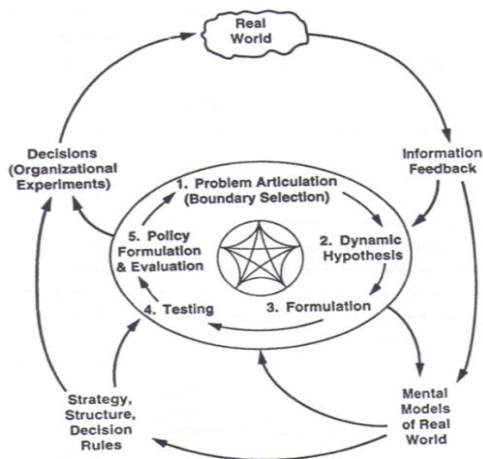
Real World

Information Feedback

Mental Models of Real World

Strategy, Structure, Decision Rules

Decisions (Organizational Experiments)

1. Problem Articulation (Boundary Selection)

2. Dynamic Hypothesis

3. Formulation

4. Testing

5. Policy Formulation & Evaluation